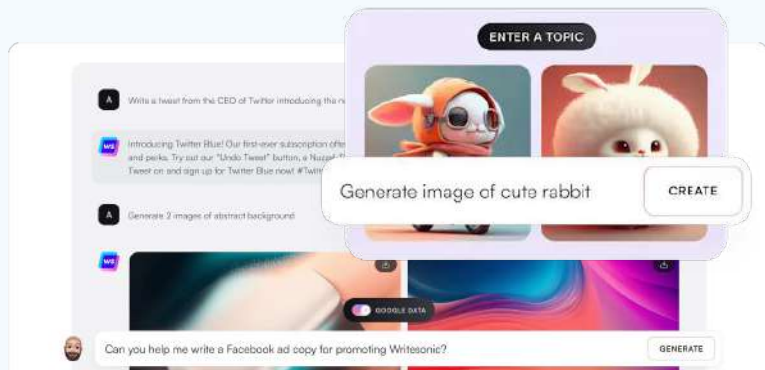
ENTER A TOPIC

A Write a tweet from the CEO of Twitter introducing the n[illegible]

Introducing Twitter Blue! Our first-ever subscription offe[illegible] and perks. Try out our "Undo Tweet" button, a Nuzzel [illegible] Tweet on and sign up for Twitter Blue now! #Twitt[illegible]

A Generate 2 images of abstract background

Generate image of cute rabbit

CREATE

GOOGLE DATA

Can you help me write a Facebook ad copy for promoting Writesonic?

GENERATE